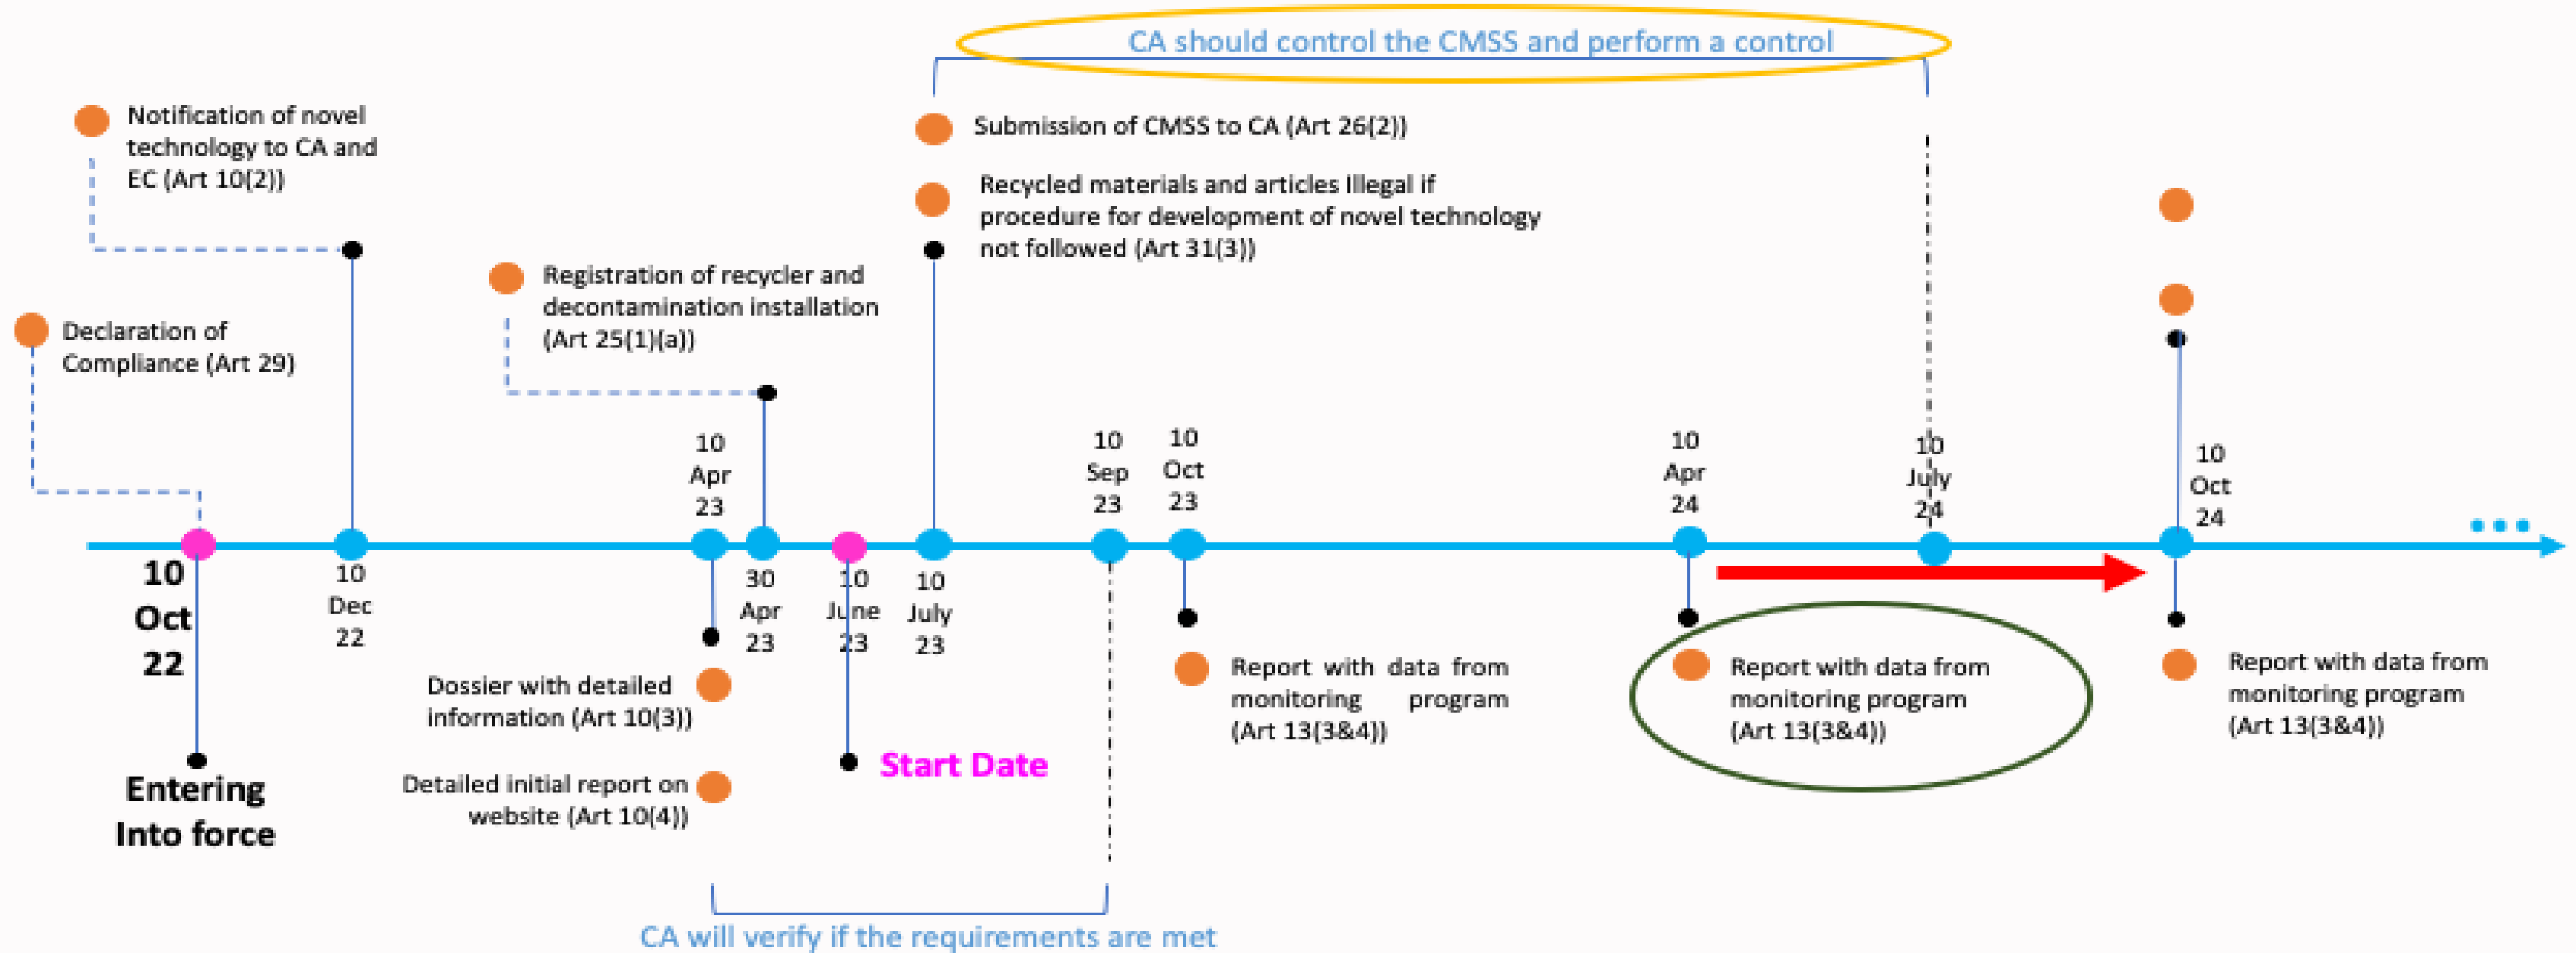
CA should control the CMSS and perform a control

Notification of novel technology to CA and EC (Art 10(2))

Submission of CMSS to CA (Art 26(2))

Recycled materials and articles Illegal if procedure for development of novel technology not followed (Art 31(3))

Registration of recycler and decontamination installation (Art 25(1)(a))

Declaration of Compliance (Art 29)

10 Apr 23

10 Sep 23

10 Oct 23

10 Apr 24

10 July 24

10 Oct 24

10 Oct 22

10 Dec 22

30 Apr 23

10 June 23

10 July 23

Dossier with detailed information (Art 10(3))

Detailed initial report on website (Art 10(4))

Start Date

Entering Into force

Report with data from monitoring program (Art 13(3&4))

Report with data from monitoring program (Art 13(3&4))

Report with data from monitoring program (Art 13(3&4))

CA will verify if the requirements are met